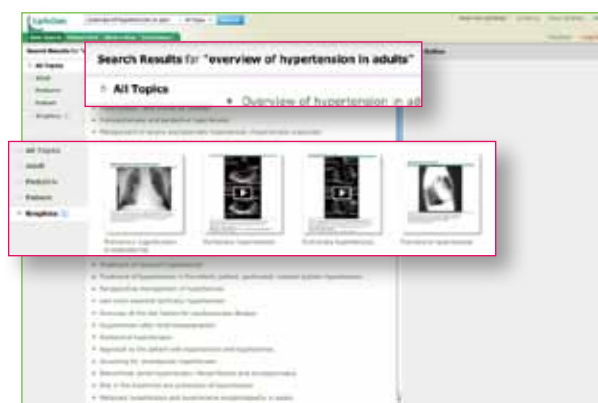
UpToDate

Search Results for "overview of hypertension in adults"

All Topics

Overview of hypertension in adu

All Topics
Adult
Pediatric
Patient
Graphics

Pulmonary hypertension

Pulmonary hypertension

Pulmonary hypertension

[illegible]